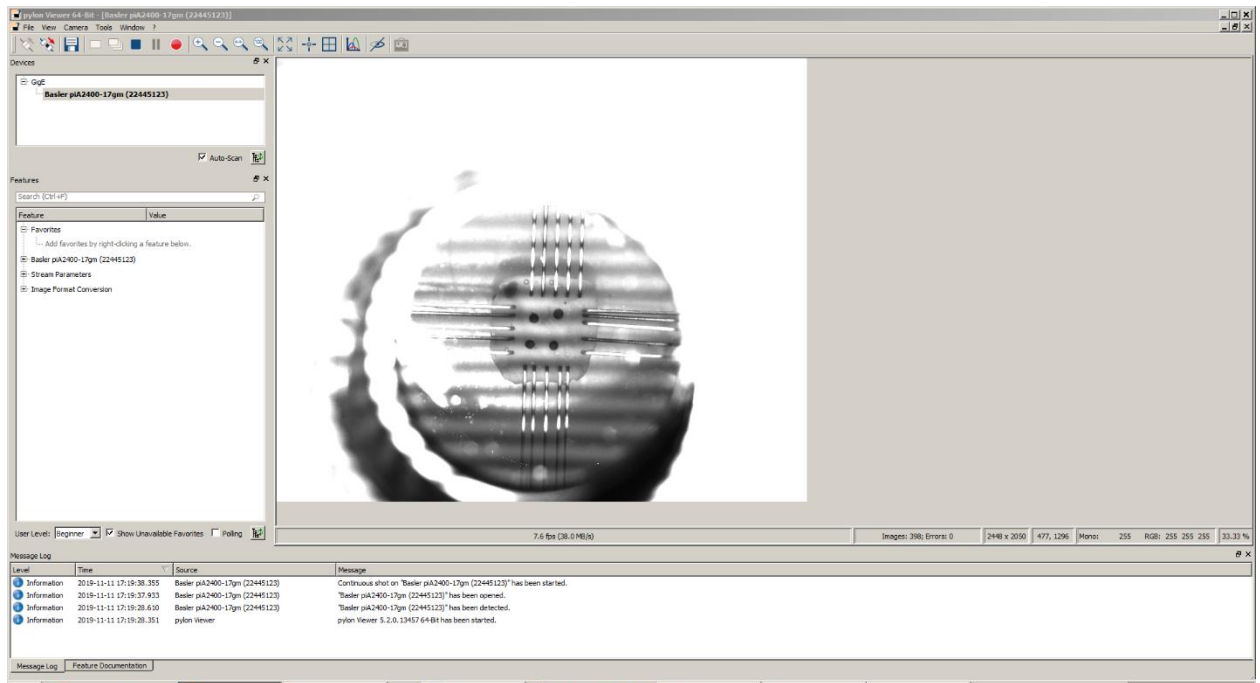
pylon Viewer 64-Bit - [Basler piA2400-17gm (22445123)]

File View Camera Tools Window ?

Devices

GigE

Basler piA2400-17gm (22445123)

Auto-Scan

Features

Search (Ctrl+F)

| Feature | Value |
|---|---|
| Favorites | |
| Add favorites by right-clicking a feature below. | |
| Basler piA2400-17gm (22445123) | |
| Stream Parameters | |
| Image Format Conversion | |

User Level: Beginner Show Unavailable Favorites Polling

7.6 fps (38.0 MB/s)

Images: 398; Errors: 0 | 2448 x 2050 | 477, 1296 | Mono: 255 | RGB: 255 255 255 | 33.33 %

Message Log

| Level | Time | Source | Message |
|---|---|---|---|
| Information | 2019-11-11 17:19:38.355 | Basler piA2400-17gm (22445123) | Continuous shot on "Basler piA2400-17gm (22445123)" has been started. |
| Information | 2019-11-11 17:19:37.933 | Basler piA2400-17gm (22445123) | "Basler piA2400-17gm (22445123)" has been opened. |
| Information | 2019-11-11 17:19:28.610 | Basler piA2400-17gm (22445123) | "Basler piA2400-17gm (22445123)" has been detected. |
| Information | 2019-11-11 17:19:28.351 | pylon Viewer | pylon Viewer 5.2.0.13457 64-Bit has been started. |

Message Log | Feature Documentation